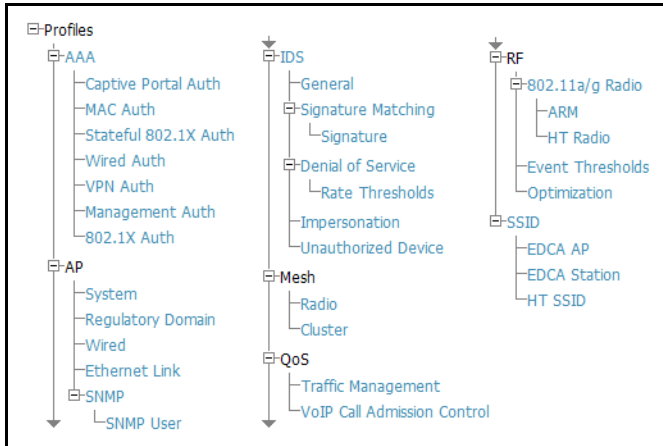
⊟Profiles
⊟AAA
Captive Portal Auth
MAC Auth
Stateful 802.1X Auth
Wired Auth
VPN Auth
Management Auth
802.1X Auth
⊟AP
System
Regulatory Domain
Wired
Ethernet Link
⊟SNMP
SNMP User

⊟IDS
General
⊟Signature Matching
Signature
⊟Denial of Service
Rate Thresholds
Impersonation
Unauthorized Device
⊟Mesh
Radio
Cluster
⊟QoS
Traffic Management
VoIP Call Admission Control

⊟RF
⊟802.11a/g Radio
ARM
HT Radio
Event Thresholds
Optimization
⊟SSID
EDCA AP
EDCA Station
HT SSID